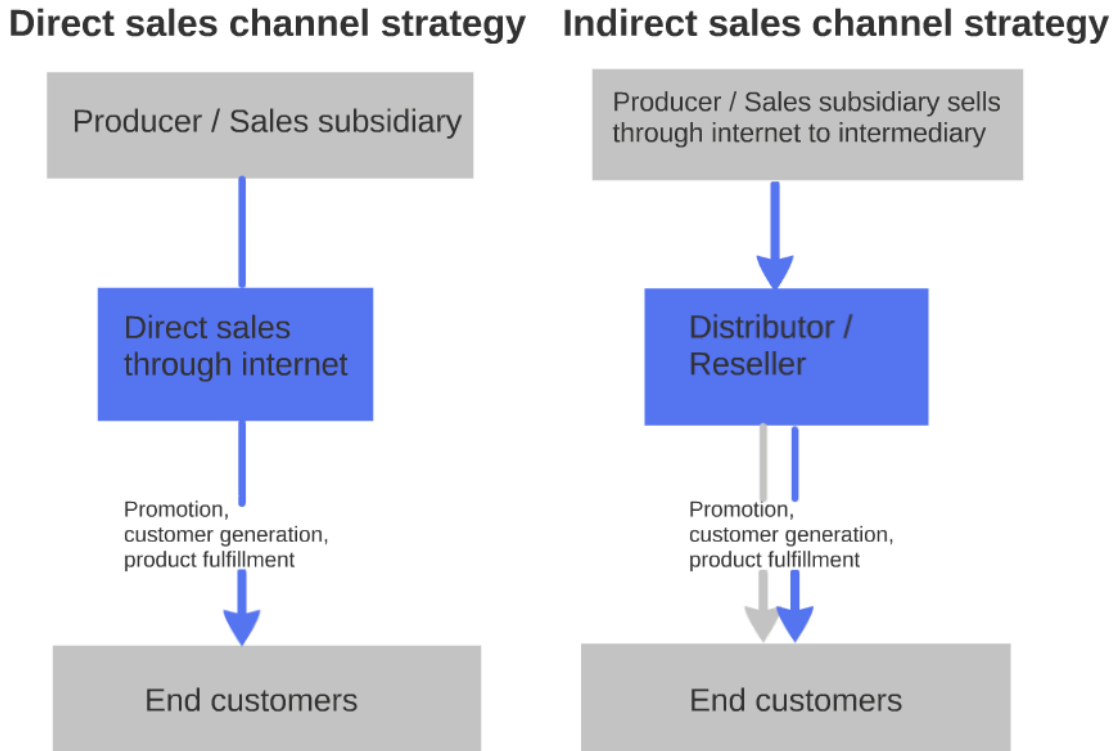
Direct sales channel strategy

Producer / Sales subsidiary

Direct sales through internet

Promotion, customer generation, product fulfillment

End customers

Indirect sales channel strategy

Producer / Sales subsidiary sells through internet to intermediary

Distributor / Reseller

Promotion, customer generation, product fulfillment

End customers